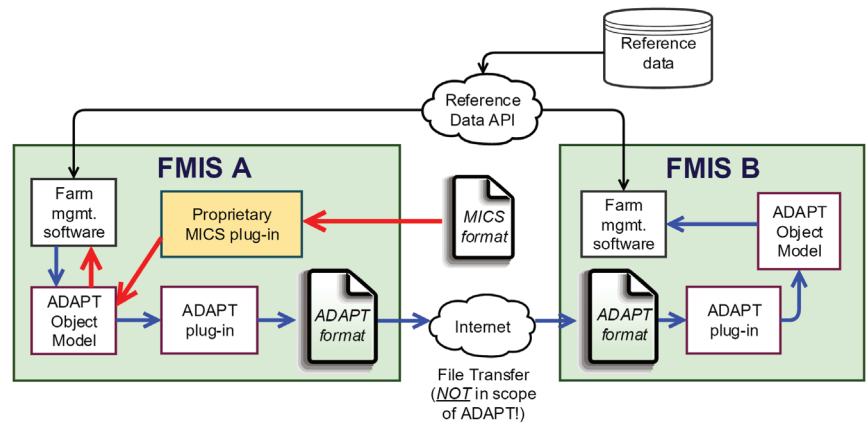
Reference data

Reference Data API

FMIS A

Farm mgmt. software

Proprietary MICS plug-in

MICS format

ADAPT Object Model

ADAPT plug-in

ADAPT format

Internet

File Transfer (NOT in scope of ADAPT!)

FMIS B

Farm mgmt. software

ADAPT Object Model

ADAPT format

ADAPT plug-in